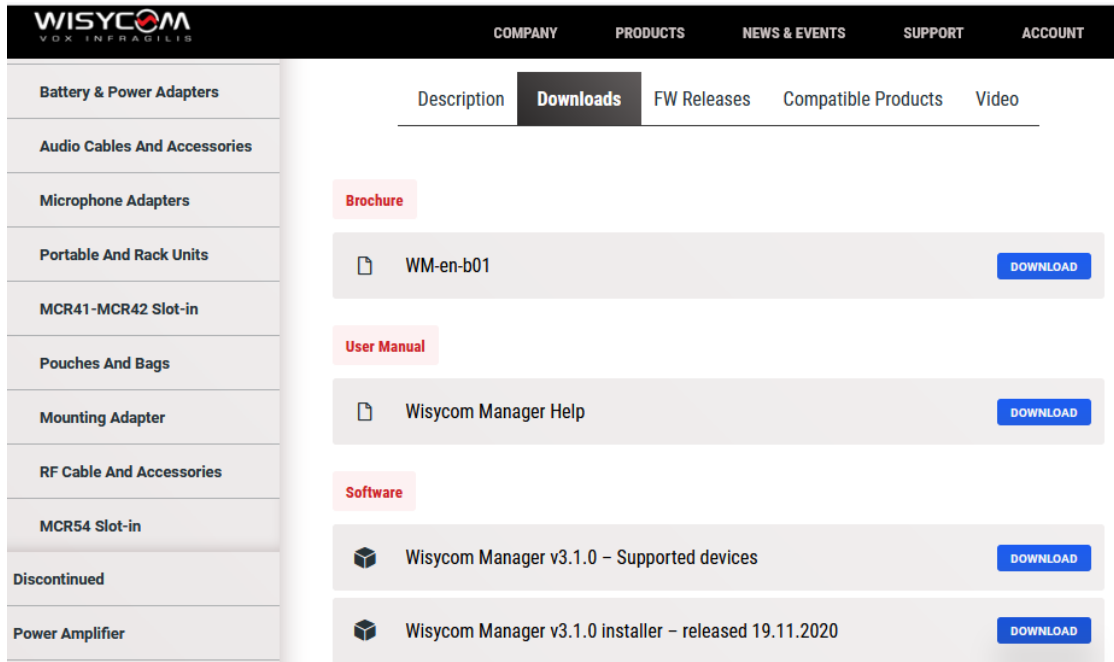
WISYCOM
VOX INFRAGILIS

COMPANY PRODUCTS NEWS & EVENTS SUPPORT ACCOUNT

Battery & Power Adapters
Audio Cables And Accessories
Microphone Adapters
Portable And Rack Units
MCR41-MCR42 Slot-in
Pouches And Bags
Mounting Adapter
RF Cable And Accessories
MCR54 Slot-in
Discontinued
Power Amplifier

Description Downloads FW Releases Compatible Products Video

Brochure

WM-en-b01 DOWNLOAD

User Manual

Wisycom Manager Help DOWNLOAD

Software

Wisycom Manager v3.1.0 – Supported devices DOWNLOAD

Wisycom Manager v3.1.0 installer – released 19.11.2020 DOWNLOAD